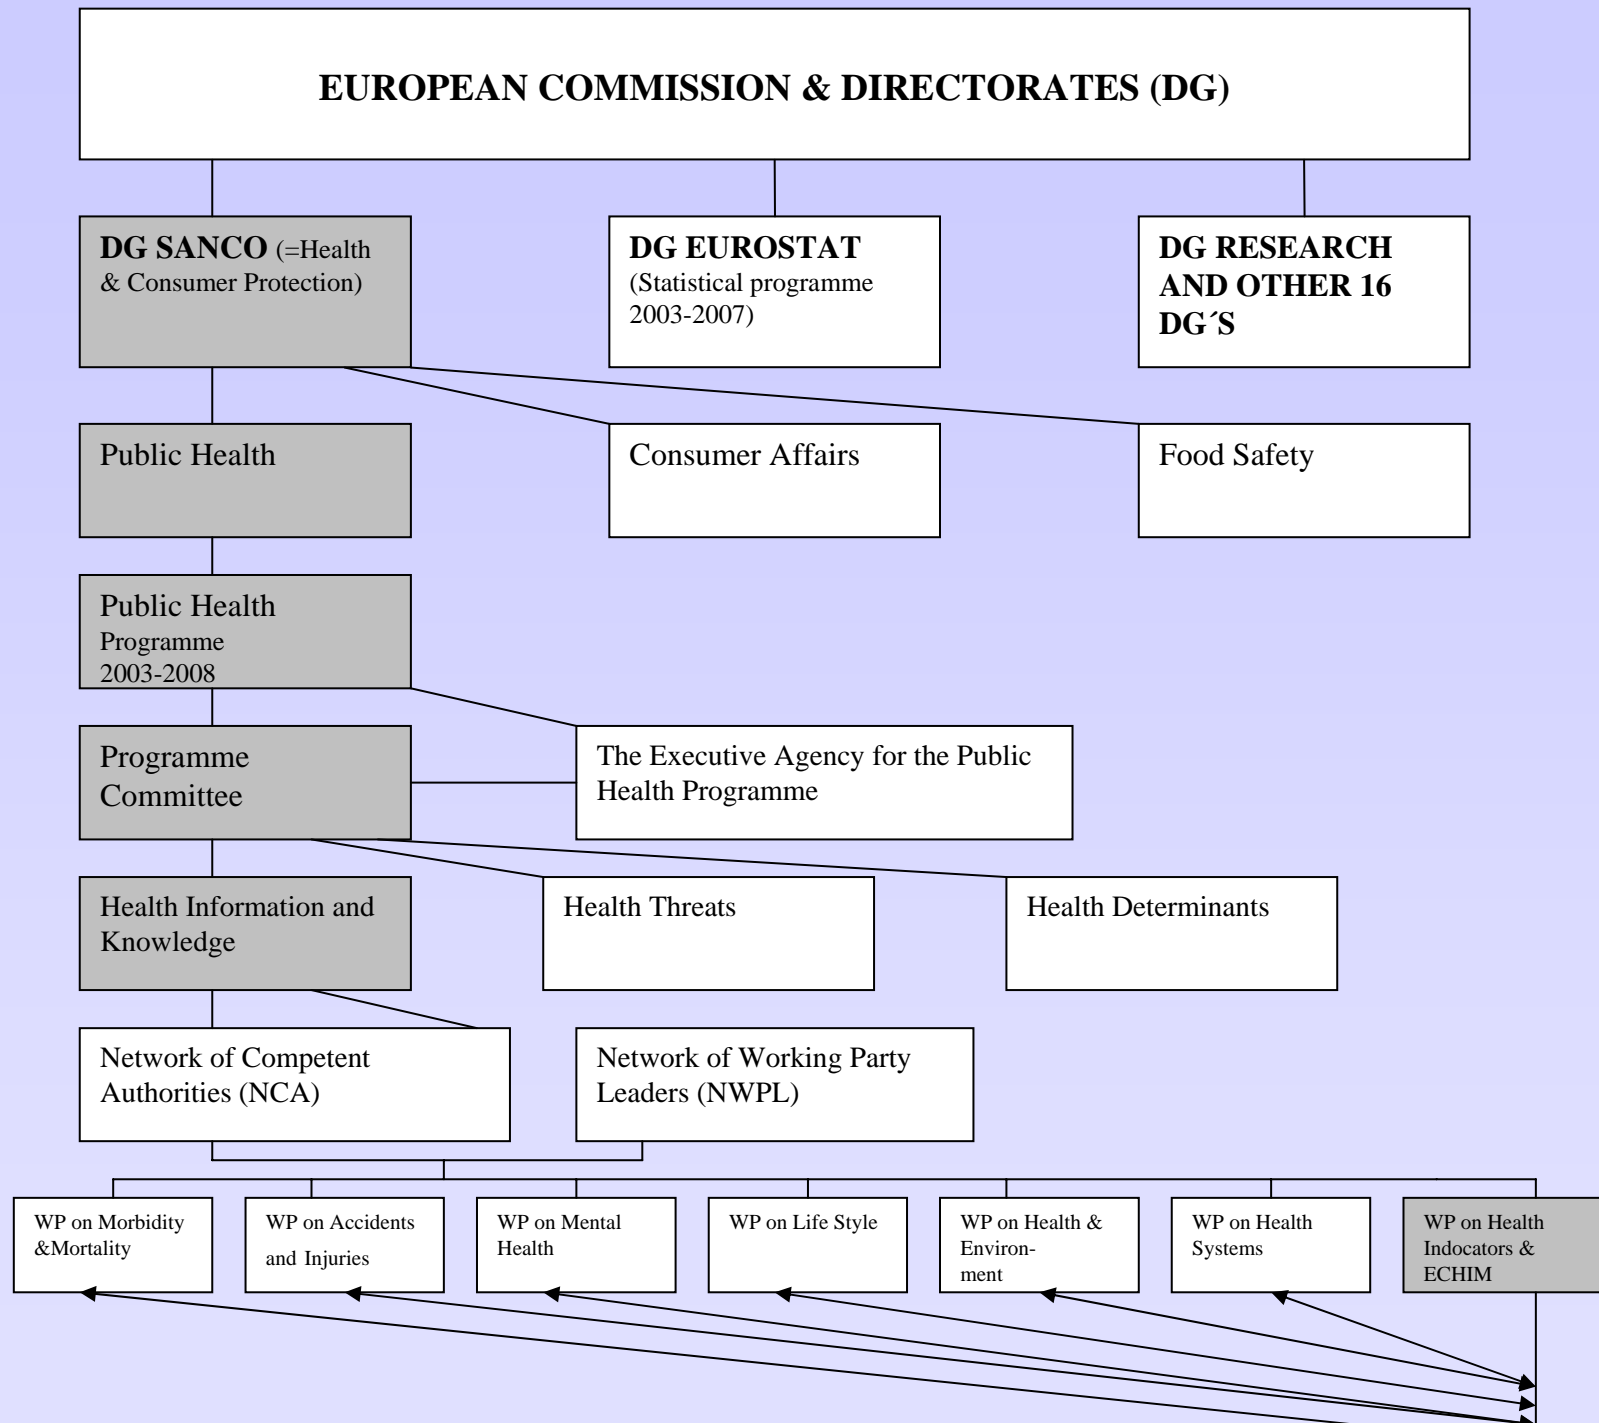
EUROPEAN COMMISSION & DIRECTORATES (DG)

DG SANCO (=Health & Consumer Protection)

DG EUROSTAT (Statistical programme 2003-2007)

DG RESEARCH AND OTHER 16 DG´S

Public Health

Consumer Affairs

Food Safety

Public Health Programme 2003-2008

Programme Committee

The Executive Agency for the Public Health Programme

Health Information and Knowledge

Health Threats

Health Determinants

Network of Competent Authorities (NCA)

Network of Working Party Leaders (NWPL)

WP on Morbidity &Mortality

WP on Accidents and Injuries

WP on Mental Health

WP on Life Style

WP on Health & Environment

WP on Health Systems

WP on Health Indocators & ECHIM